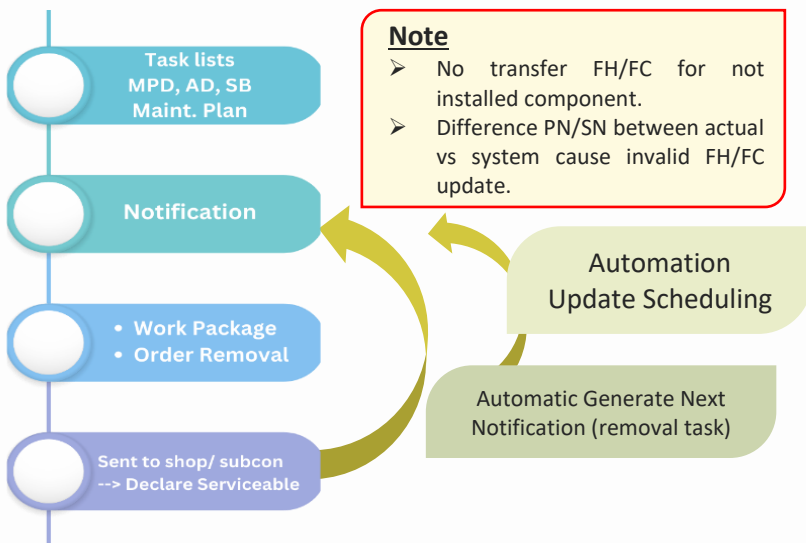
Task lists
MPD, AD, SB
Maint. Plan

Notification

• Work Package
• Order Removal

Sent to shop/ subcon
--> Declare Serviceable

Note
➢ No transfer FH/FC for not installed component.
➢ Difference PN/SN between actual vs system cause invalid FH/FC update.

Automation
Update Scheduling

Automatic Generate Next Notification (removal task)